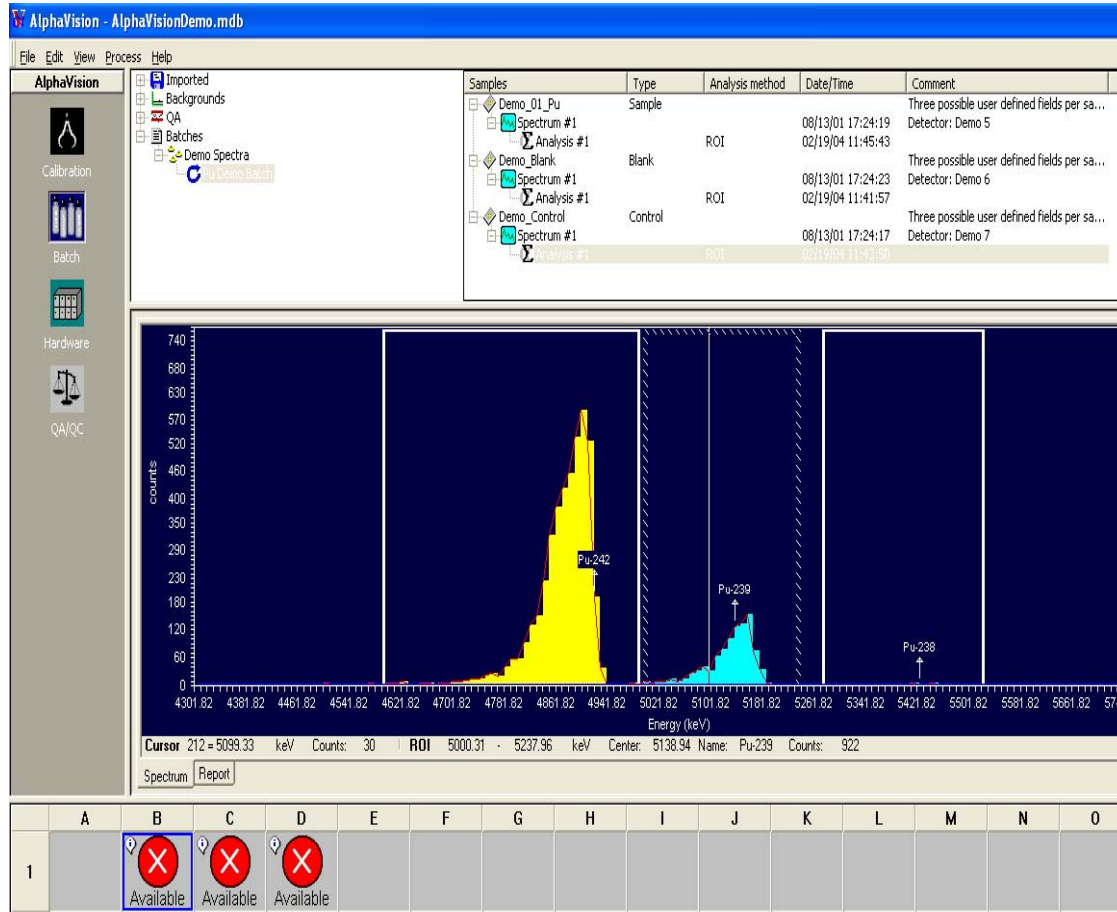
AlphaVision - AlphaVisionDemo.mdb

File Edit View Process Help

AlphaVision

Calibration

Batch

Hardware

QA/QC

Imported
Backgrounds
QA
Batches
Demo Spectra
Pu Demo Batch

| Samples | Type | Analysis method | Date/Time | Comment |
|---|---|---|---|---|
| Demo_01_Pu | Sample | | | Three possible user defined fields per sa... |
| Spectrum #1 | | | 08/13/01 17:24:19 | Detector: Demo 5 |
| Analysis #1 | | ROI | 02/19/04 11:45:43 | |
| Demo_Blank | Blank | | | Three possible user defined fields per sa... |
| Spectrum #1 | | | 08/13/01 17:24:23 | Detector: Demo 6 |
| Analysis #1 | | ROI | 02/19/04 11:41:57 | |
| Demo_Control | Control | | | Three possible user defined fields per sa... |
| Spectrum #1 | | | 08/13/01 17:24:17 | Detector: Demo 7 |
| Analysis #1 | | ROI | 02/19/04 11:43:50 | |

740
680
630
570
520
460
400
350
290
230
180
120
60
0
counts

Pu-242
Pu-239
Pu-238

4301.82 4381.82 4461.82 4541.82 4621.82 4701.82 4781.82 4861.82 4941.82 5021.82 5101.82 5181.82 5261.82 5341.82 5421.82 5501.82 5581.82 5661.82 574
Energy (keV)

Cursor 212 = 5099.33 keV Counts: 30 ROI 5000.31 - 5237.96 keV Center: 5138.94 Name: Pu-239 Counts: 922

Spectrum Report

| | A | B | C | D | E | F | G | H | I | J | K | L | M | N | O |
|---|---|---|---|---|---|---|---|---|---|---|---|---|---|---|---|
| 1 | | Available | Available | Available | | | | | | | | | | | |